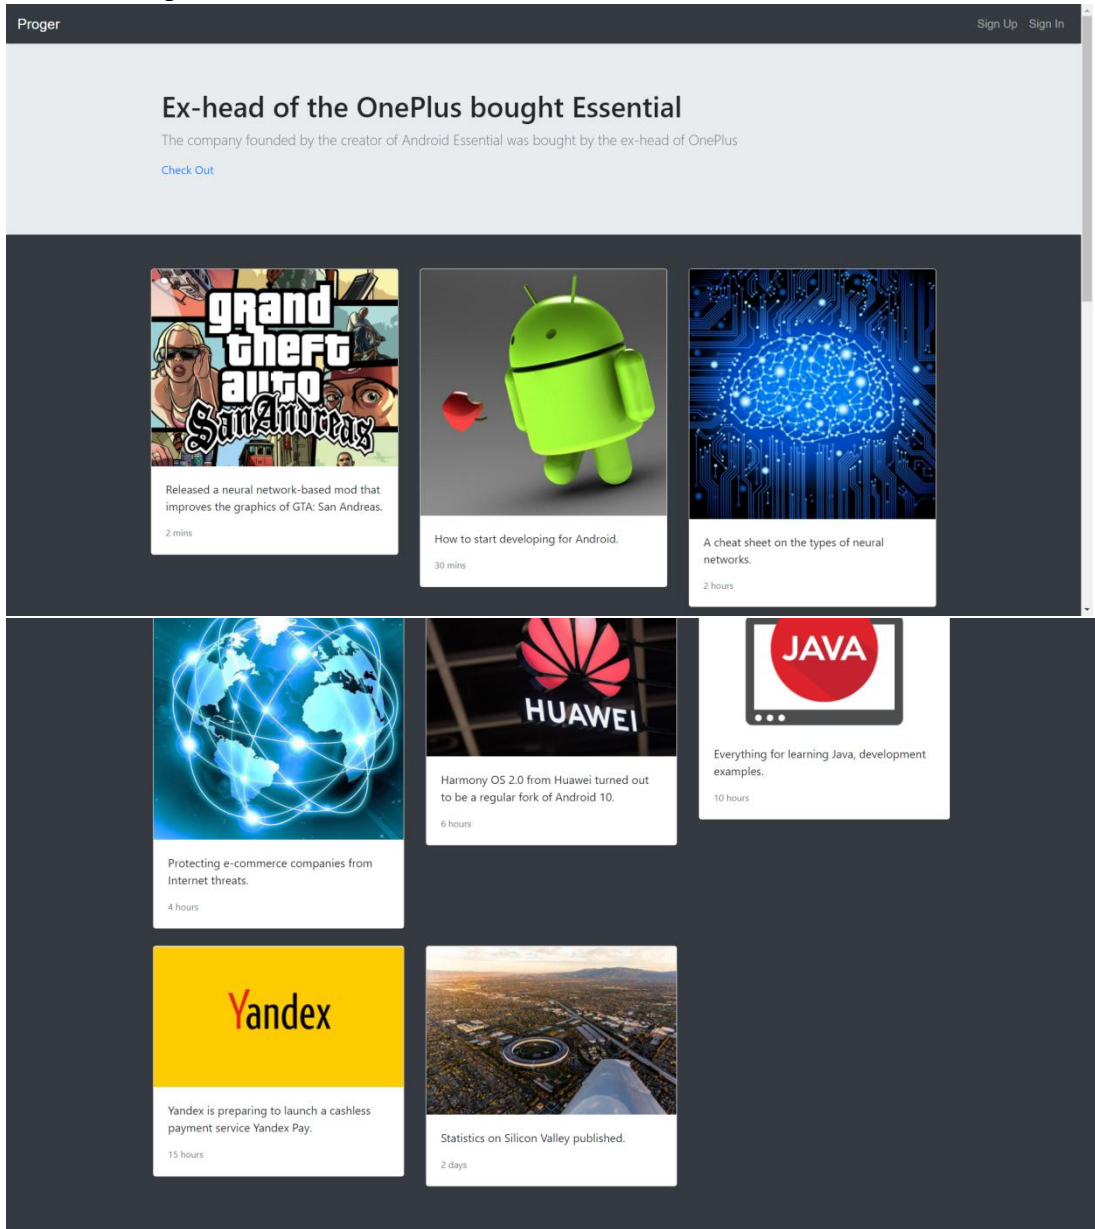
Proger

Sign Up Sign In

Ex-head of the OnePlus bought Essential

The company founded by the creator of Android Essential was bought by the ex-head of OnePlus

Check Out

grand theft auto San Andreas

Released a neural network-based mod that improves the graphics of GTA: San Andreas.

2 mins

How to start developing for Android.

30 mins

A cheat sheet on the types of neural networks.

2 hours

HUAWEI

JAVA

Protecting e-commerce companies from Internet threats.

4 hours

Harmony OS 2.0 from Huawei turned out to be a regular fork of Android 10.

6 hours

Everything for learning Java, development examples.

10 hours

Yandex

Yandex is preparing to launch a cashless payment service Yandex Pay.

15 hours

Statistics on Silicon Valley published.

2 days